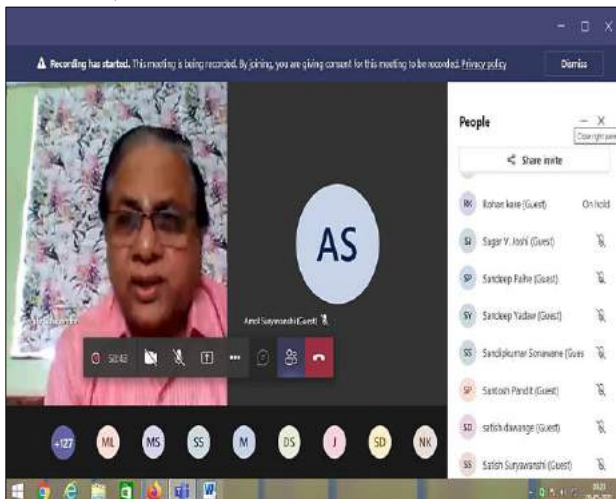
Recording has started. This meeting is being recorded. By joining, you are giving consent for this meeting to be recorded. Privacy policy

Dismiss

AS

Amol Suryawanshi (Guest)

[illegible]

50:43

People

Share invite

RK Rohan kale (Guest) On hold

SJ Sagar V. Joshi (Guest)

SP Sandeep Palhe (Guest)

SY Sandeep Yadav (Guest)

SS Sandipkumar Sonawane (Gues

SP Santosh Pandit (Guest)

SD satish dawange (Guest)

SS Satish Suryawanshi (Guest)

+127 ML MS SS M DS J SD NK